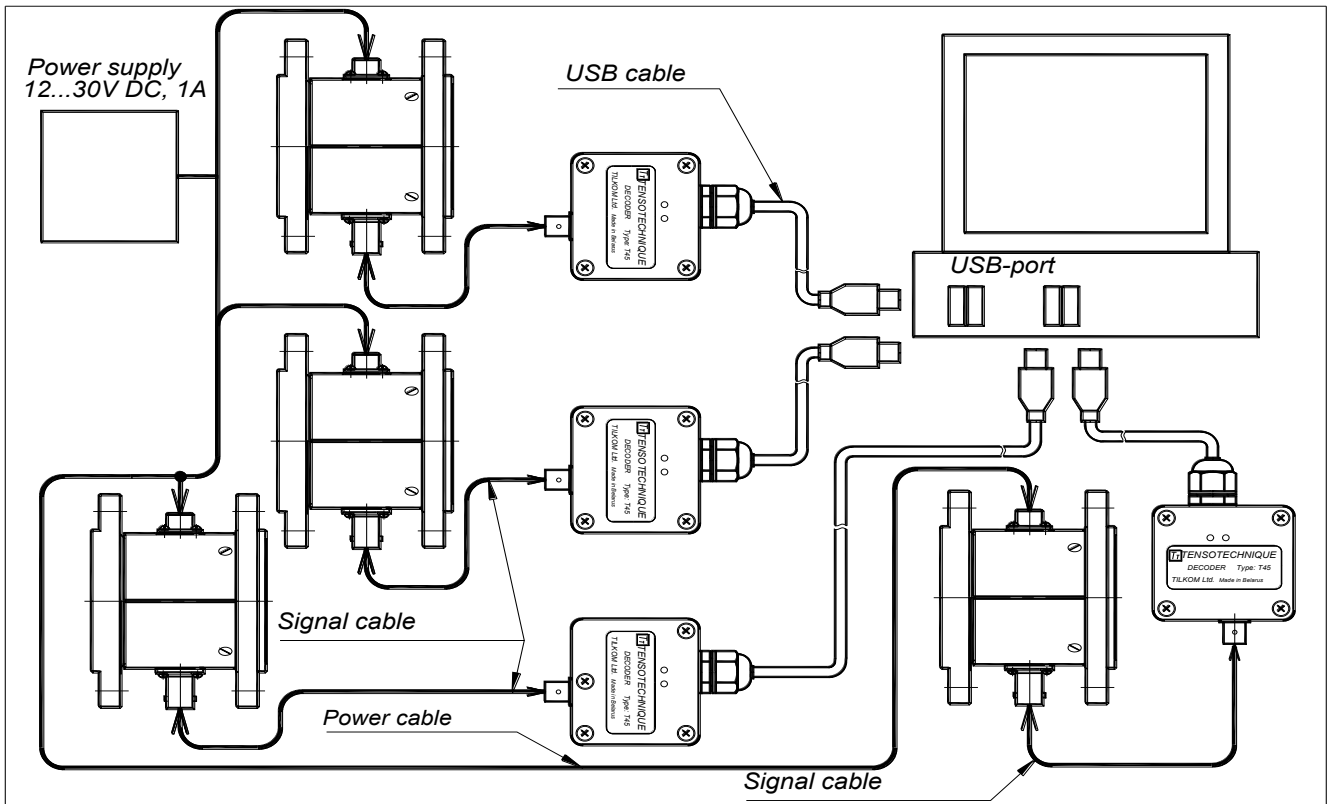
Power supply
12...30V DC, 1A

USB cable

TT TENSOTECHNIQUE
DECODER Type: T45
TILKOM Ltd. Made in Belarus

USB-port

TT TENSOTECHNIQUE
DECODER Type: T45
TILKOM Ltd. Made in Belarus

TT TENSOTECHNIQUE
DECODER Type: T45
TILKOM Ltd. Made in Belarus

Signal cable

TT TENSOTECHNIQUE
DECODER Type: T45
TILKOM Ltd. Made in Belarus

Power cable

Signal cable